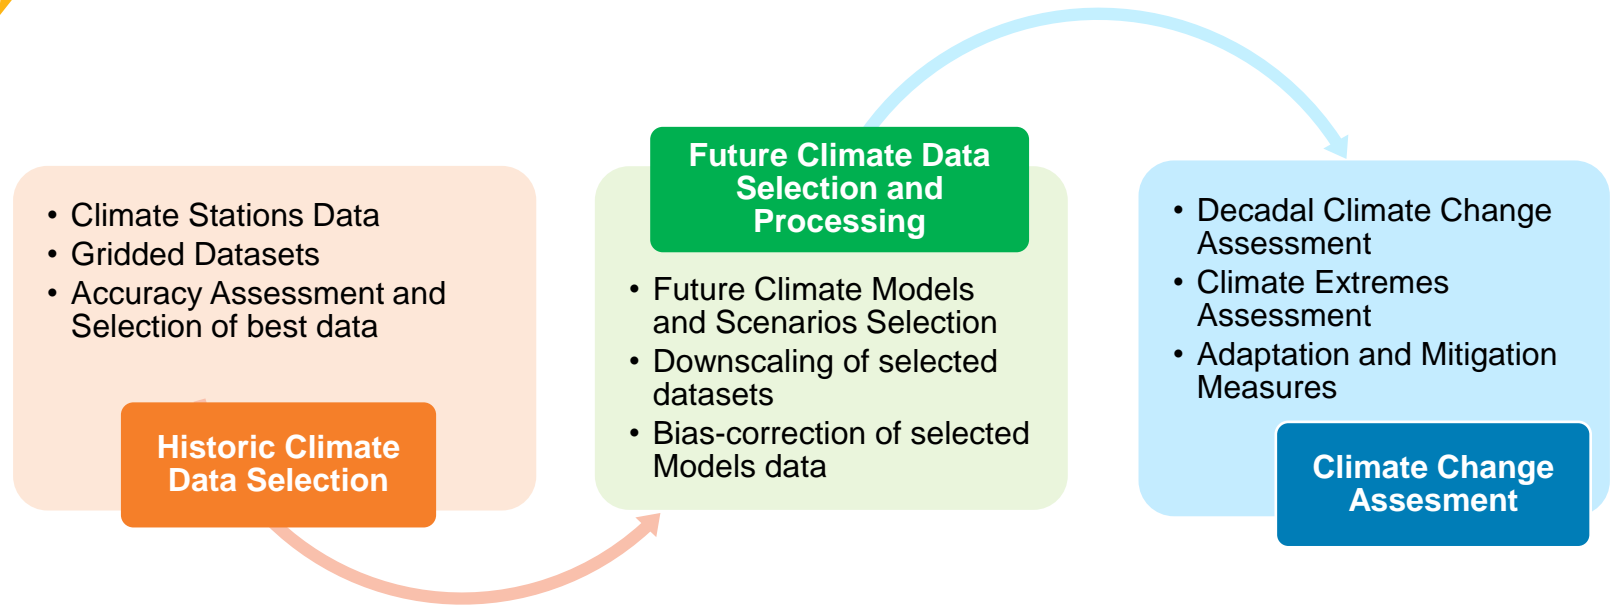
- Climate Stations Data
- Gridded Datasets
- Accuracy Assessment and Selection of best data

Historic Climate Data Selection

Future Climate Data Selection and Processing

- Future Climate Models and Scenarios Selection
- Downscaling of selected datasets
- Bias-correction of selected Models data

- Decadal Climate Change Assessment
- Climate Extremes Assessment
- Adaptation and Mitigation Measures

Climate Change Assesment